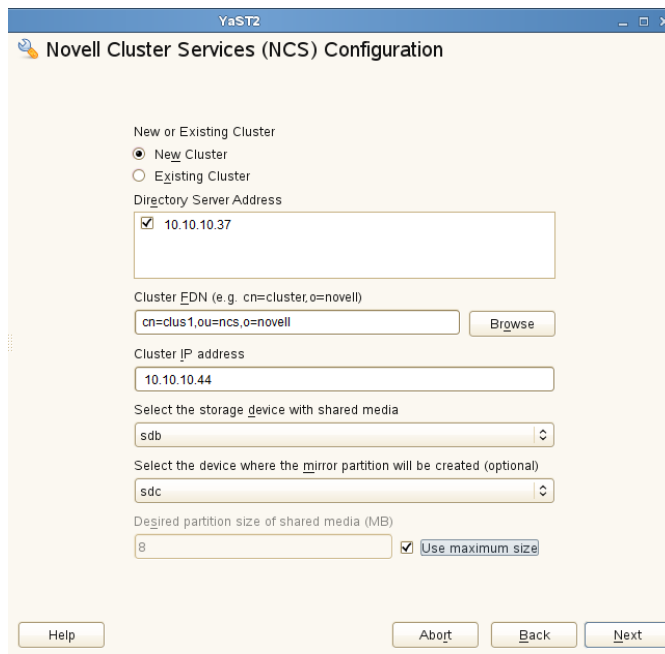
YaST2

Novell Cluster Services (NCS) Configuration

New or Existing Cluster

New Cluster

Existing Cluster

Directory Server Address

10.10.10.37

Cluster FDN (e.g. cn=cluster,o=novell)

cn=clus1,ou=ncs,o=novell

Browse

Cluster IP address

10.10.10.44

Select the storage device with shared media

sdb

Select the device where the mirror partition will be created (optional)

sdc

Desired partition size of shared media (MB)

8

Use maximum size

Help

Abort

Back

Next